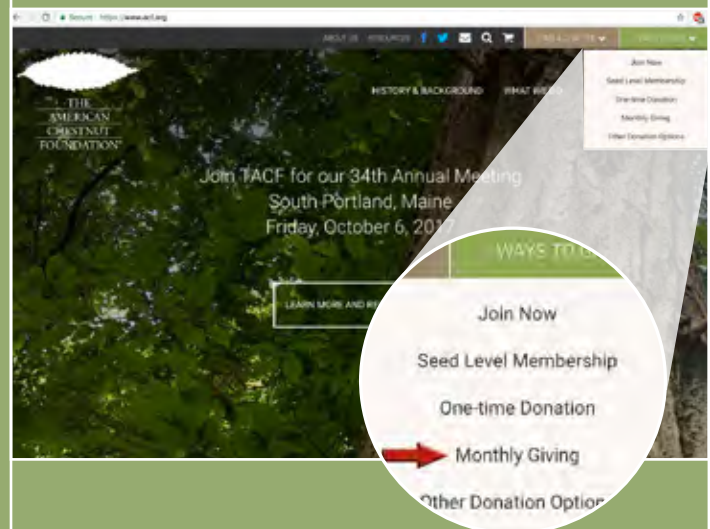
Secure https://www.acf.org

ABOUT US RESOURCES

WAYS TO GIVE

Join Now
Seed Level Membership
One-time Donation
Monthly Giving
Other Donation Options

THE AMERICAN CHESTNUT FOUNDATION

HISTORY & BACKGROUND WHAT WE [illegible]

Join TACF for our 34th Annual Meeting
South Portland, Maine
Friday, October 6, 2017

LEARN MORE AND RE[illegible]

WAYS TO G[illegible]

Join Now
Seed Level Membership
One-time Donation
Monthly Giving
Other Donation Option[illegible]